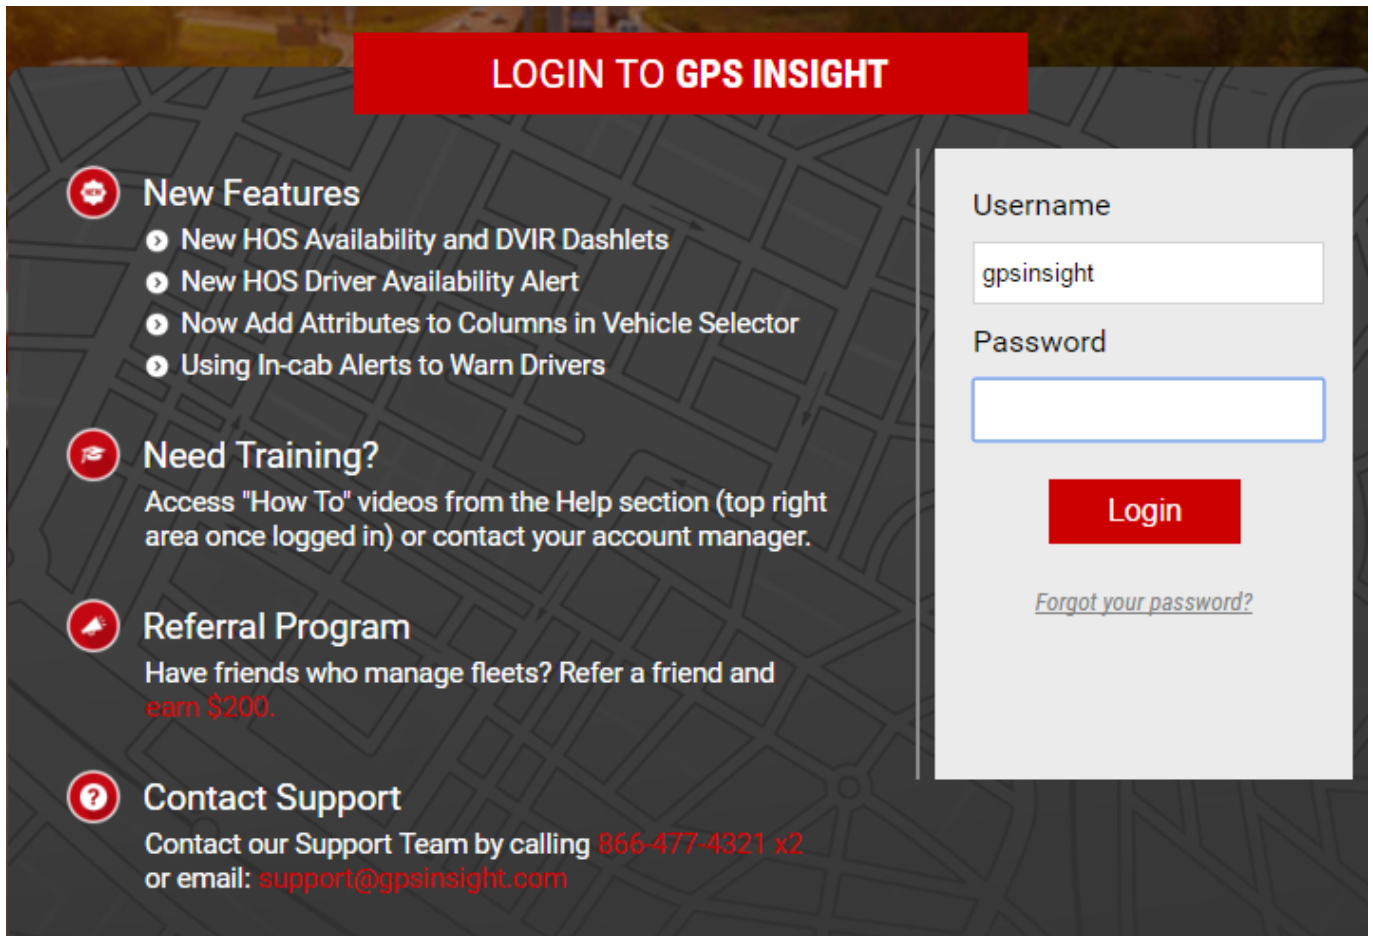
LOGIN TO GPS INSIGHT

New Features
New HOS Availability and DVIR Dashlets
New HOS Driver Availability Alert
Now Add Attributes to Columns in Vehicle Selector
Using In-cab Alerts to Warn Drivers

Need Training?
Access "How To" videos from the Help section (top right area once logged in) or contact your account manager.

Referral Program
Have friends who manage fleets? Refer a friend and earn $200.

Contact Support
Contact our Support Team by calling 866-477-4321 x2 or email: support@gpsinsight.com

Username
gpsinsight
Password
Login
Forgot your password?